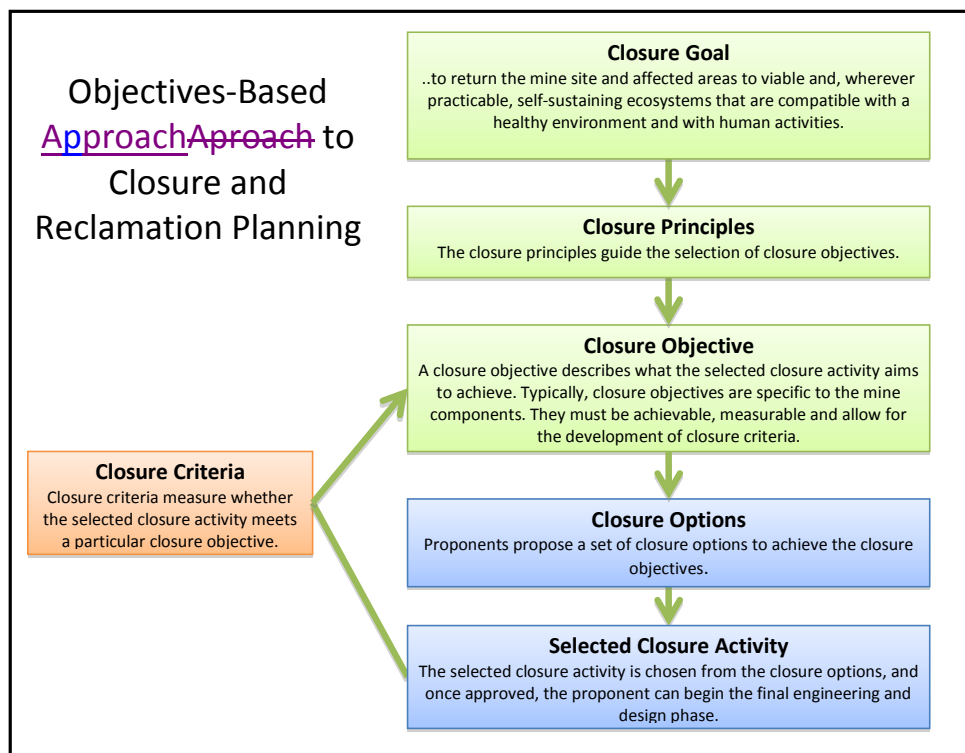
Objectives-Based ApproachAproach to Closure and Reclamation Planning

Closure Goal
..to return the mine site and affected areas to viable and, wherever practicable, self-sustaining ecosystems that are compatible with a healthy environment and with human activities.

Closure Principles
The closure principles guide the selection of closure objectives.

Closure Objective
A closure objective describes what the selected closure activity aims to achieve. Typically, closure objectives are specific to the mine components. They must be achievable, measurable and allow for the development of closure criteria.

Closure Criteria
Closure criteria measure whether the selected closure activity meets a particular closure objective.

Closure Options
Proponents propose a set of closure options to achieve the closure objectives.

Selected Closure Activity
The selected closure activity is chosen from the closure options, and once approved, the proponent can begin the final engineering and design phase.